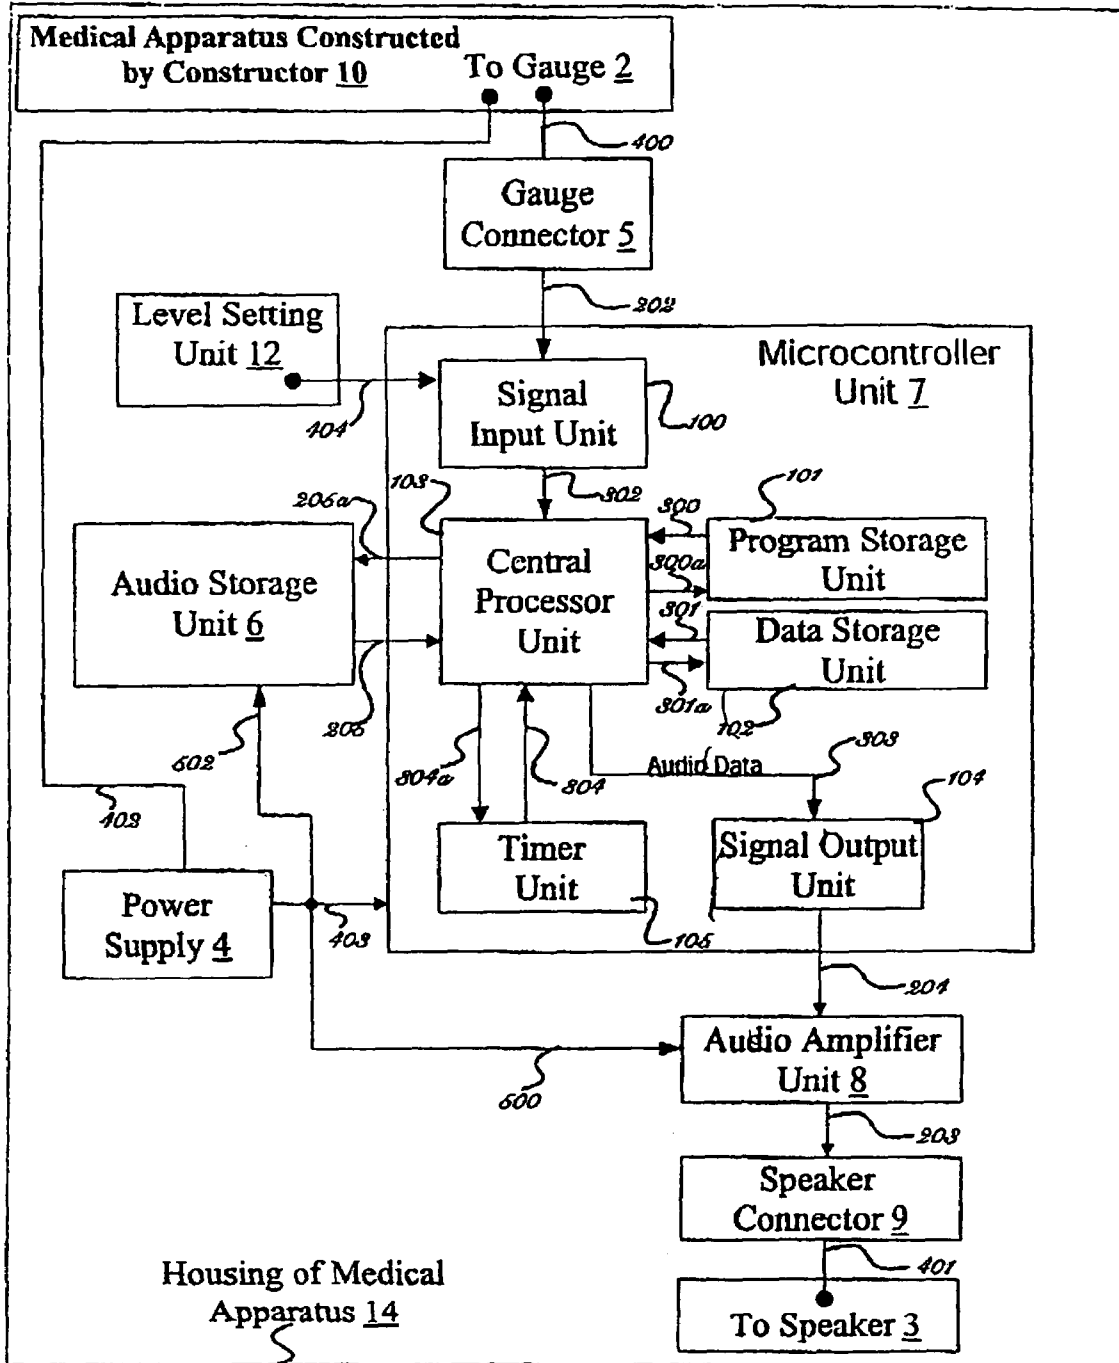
Medical Apparatus Constructed by Constructor 10

To Gauge 2

400

Gauge Connector 5

202

Level Setting Unit 12

404

Microcontroller Unit 7

Signal Input Unit

100

103

302

206a

101

300

Program Storage Unit

Audio Storage Unit 6

Central Processor Unit

300a

301

Data Storage Unit

301a

102

205

602

304a

304

Audio Data

303

104

402

Timer Unit

Signal Output Unit

Power Supply 4

403

105

204

Audio Amplifier Unit 8

600

203

Speaker Connector 9

401

Housing of Medical Apparatus 14

To Speaker 3